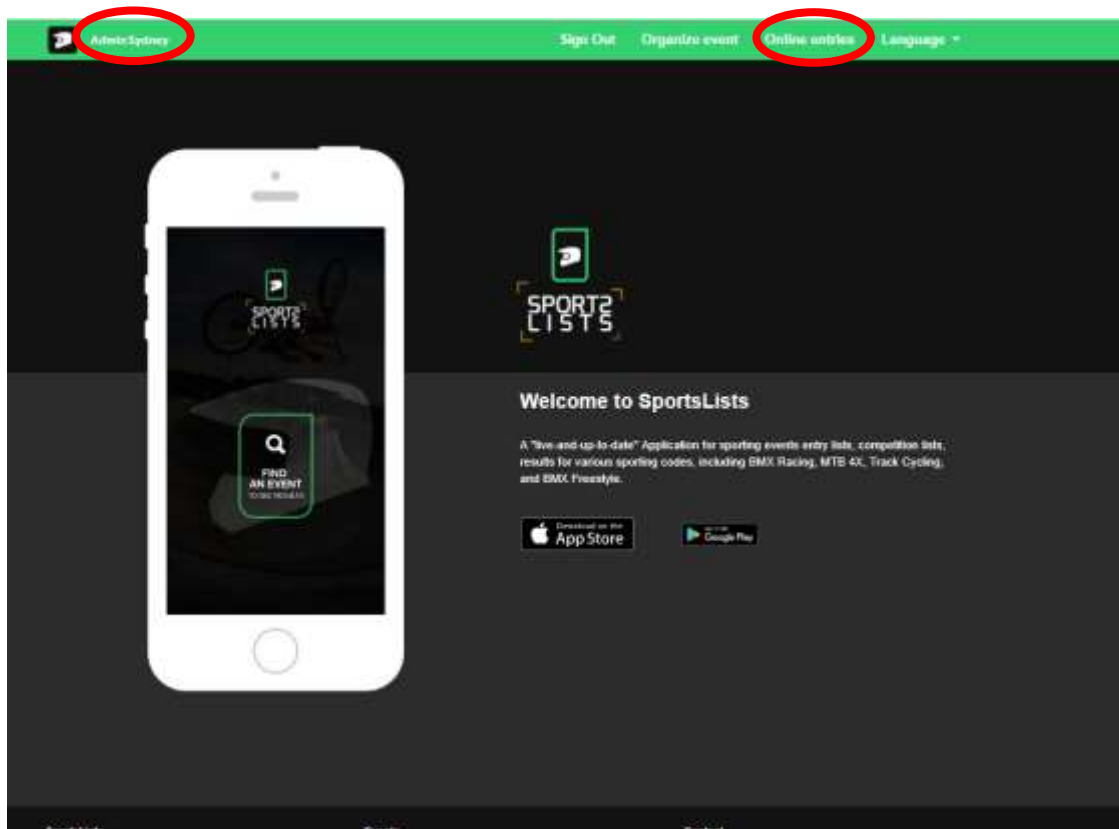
Admin Sydney

Sign Out Organize event Online entries Language

SPORTS LISTS

FIND AN EVENT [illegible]

SPORTS LISTS

Welcome to SportsLists

A "live-and-up-to-date" Application for sporting events entry lists, competition lists, results for various sporting codes, including BMX Racing, MTB 4X, Track Cycling, and BMX Freestyle.

Download on the App Store

GET IT ON Google Play